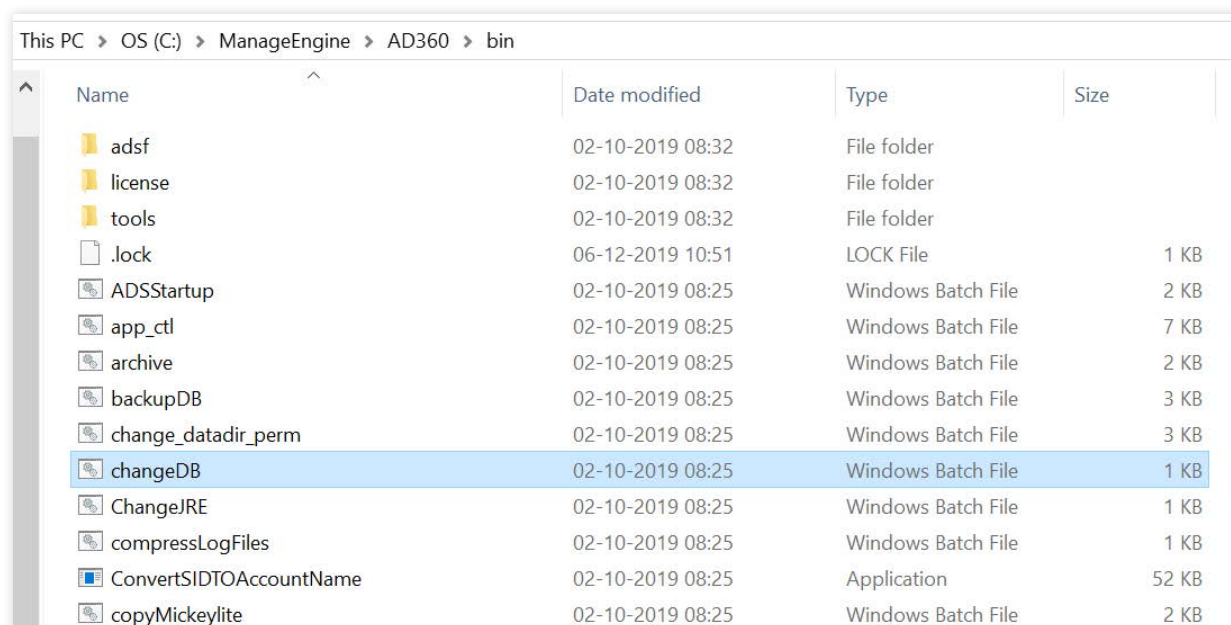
This PC > OS (C:) > ManageEngine > AD360 > bin

| Name | Date modified | Type | Size |
|---|---|---|---|
| adsf | 02-10-2019 08:32 | File folder | |
| license | 02-10-2019 08:32 | File folder | |
| tools | 02-10-2019 08:32 | File folder | |
| .lock | 06-12-2019 10:51 | LOCK File | 1 KB |
| ADSStartup | 02-10-2019 08:25 | Windows Batch File | 2 KB |
| app_ctl | 02-10-2019 08:25 | Windows Batch File | 7 KB |
| archive | 02-10-2019 08:25 | Windows Batch File | 2 KB |
| backupDB | 02-10-2019 08:25 | Windows Batch File | 3 KB |
| change_datadir_perm | 02-10-2019 08:25 | Windows Batch File | 3 KB |
| changeDB | 02-10-2019 08:25 | Windows Batch File | 1 KB |
| ChangeJRE | 02-10-2019 08:25 | Windows Batch File | 1 KB |
| compressLogFiles | 02-10-2019 08:25 | Windows Batch File | 1 KB |
| ConvertSIDTOAccountName | 02-10-2019 08:25 | Application | 52 KB |
| copyMickeylite | 02-10-2019 08:25 | Windows Batch File | 2 KB |